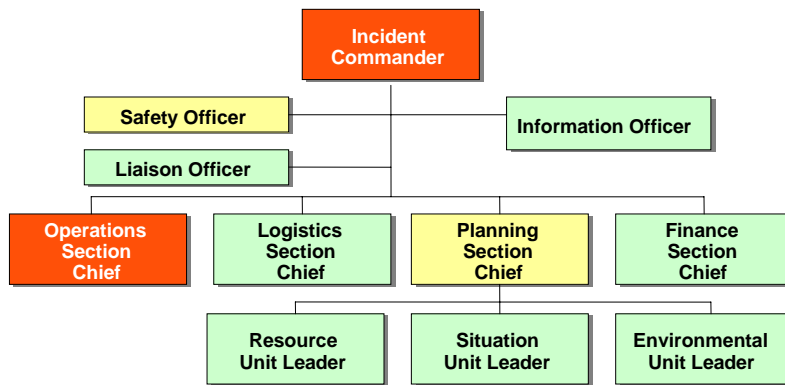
Incident Commander

Safety Officer

Information Officer

Liaison Officer

Operations Section Chief

Logistics Section Chief

Planning Section Chief

Finance Section Chief

Resource Unit Leader

Situation Unit Leader

Environmental Unit Leader